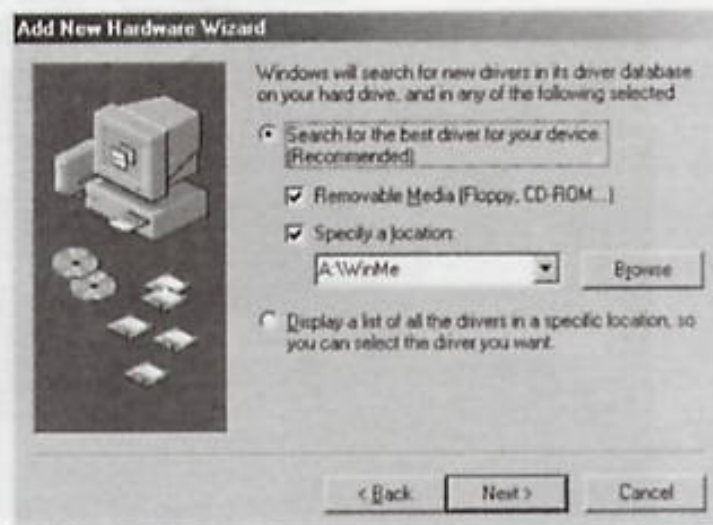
Add New Hardware Wizard

Windows will search for new drivers in its driver database on your hard drive, and in any of the following selected

Search for the best driver for your device. [Recommended]

Removable Media (Floppy, CD-ROM...)

Specify a location:

A:\WinMe

Browse

Display a list of all the drivers in a specific location, so you can select the driver you want.

< Back

Next >

Cancel